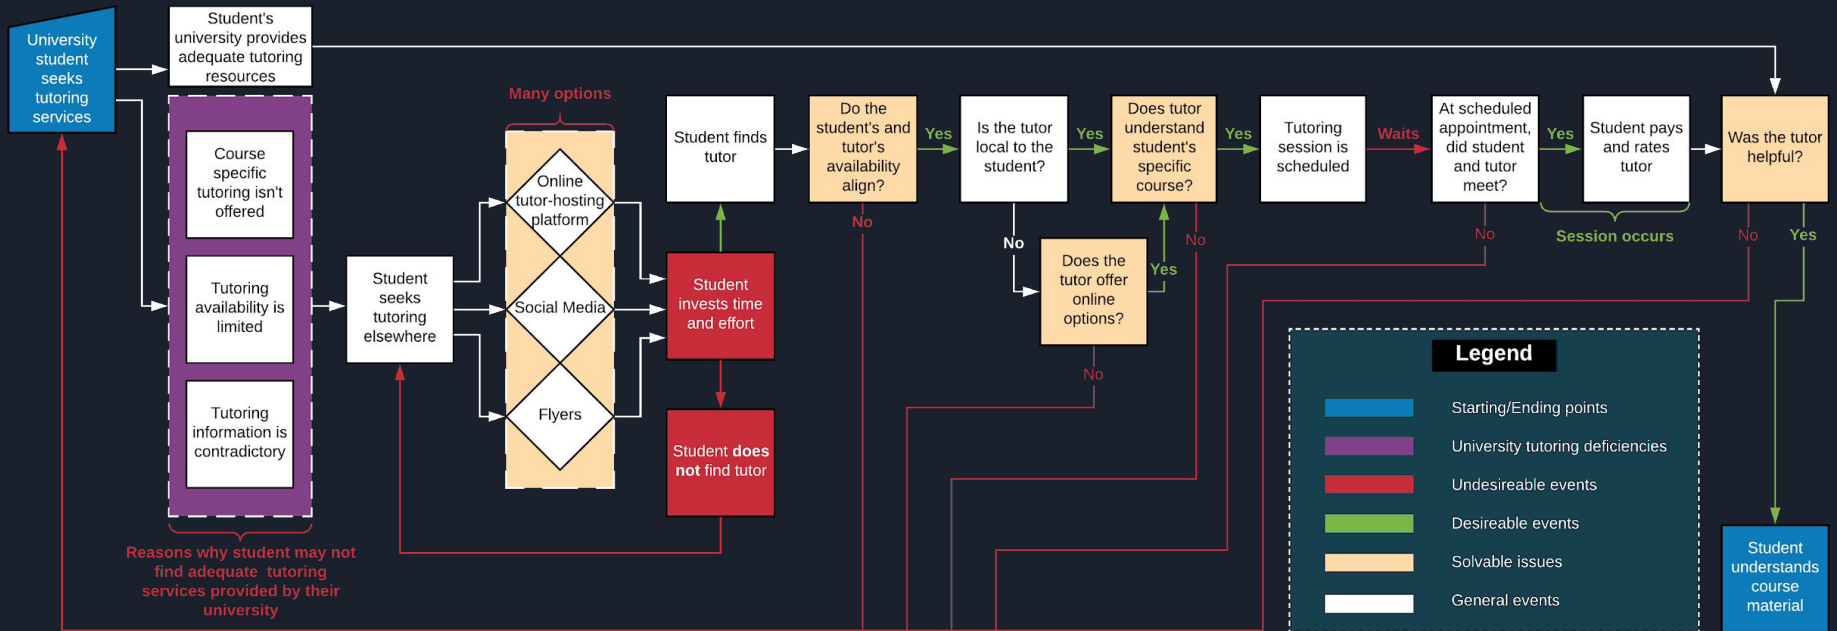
University student seeks tutoring services

Student's university provides adequate tutoring resources

Course specific tutoring isn't offered

Tutoring availability is limited

Tutoring information is contradictory

Reasons why student may not find adequate tutoring services provided by their university

Student seeks tutoring elsewhere

Many options

Online tutor-hosting platform

Social Media

Flyers

Student finds tutor

Student invests time and effort

Student does not find tutor

Do the student's and tutor's availability align?

No

Yes

Is the tutor local to the student?

No

Yes

Does the tutor offer online options?

Yes

No

Does tutor understand student's specific course?

No

Yes

Tutoring session is scheduled

Waits

At scheduled appointment, did student and tutor meet?

No

Yes

Student pays and rates tutor

Session occurs

Was the tutor helpful?

No

Yes

Student understands course material

Legend

Starting/Ending points

University tutoring deficiencies

Undesireable events

Desireable events

Solvable issues

General events